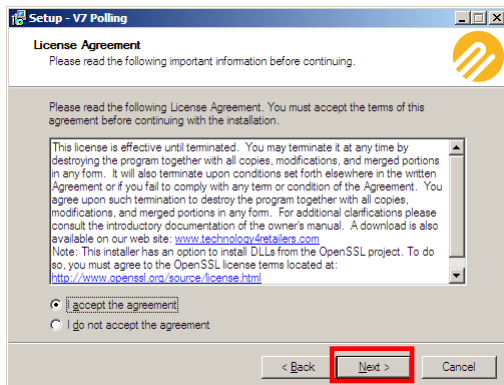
Setup - V7 Polling

License Agreement
Please read the following important information before continuing.

Please read the following License Agreement. You must accept the terms of this agreement before continuing with the installation.

This license is effective until terminated. You may terminate it at any time by destroying the program together with all copies, modifications, and merged portions in any form. It will also terminate upon conditions set forth elsewhere in the written Agreement or if you fail to comply with any term or condition of the Agreement. You agree upon such termination to destroy the program together with all copies, modifications, and merged portions in any form. For additional clarfications please consult the introductory documentation of the owner's manual. A download is also available on our web site: www.technology4retailers.com
Note: This installer has an option to install DLLs from the OpenSSL project. To do so, you must agree to the OpenSSL license terms located at:
http://www.openssl.org/source/license.html

I accept the agreement
I do not accept the agreement

< Back
Next >
Cancel